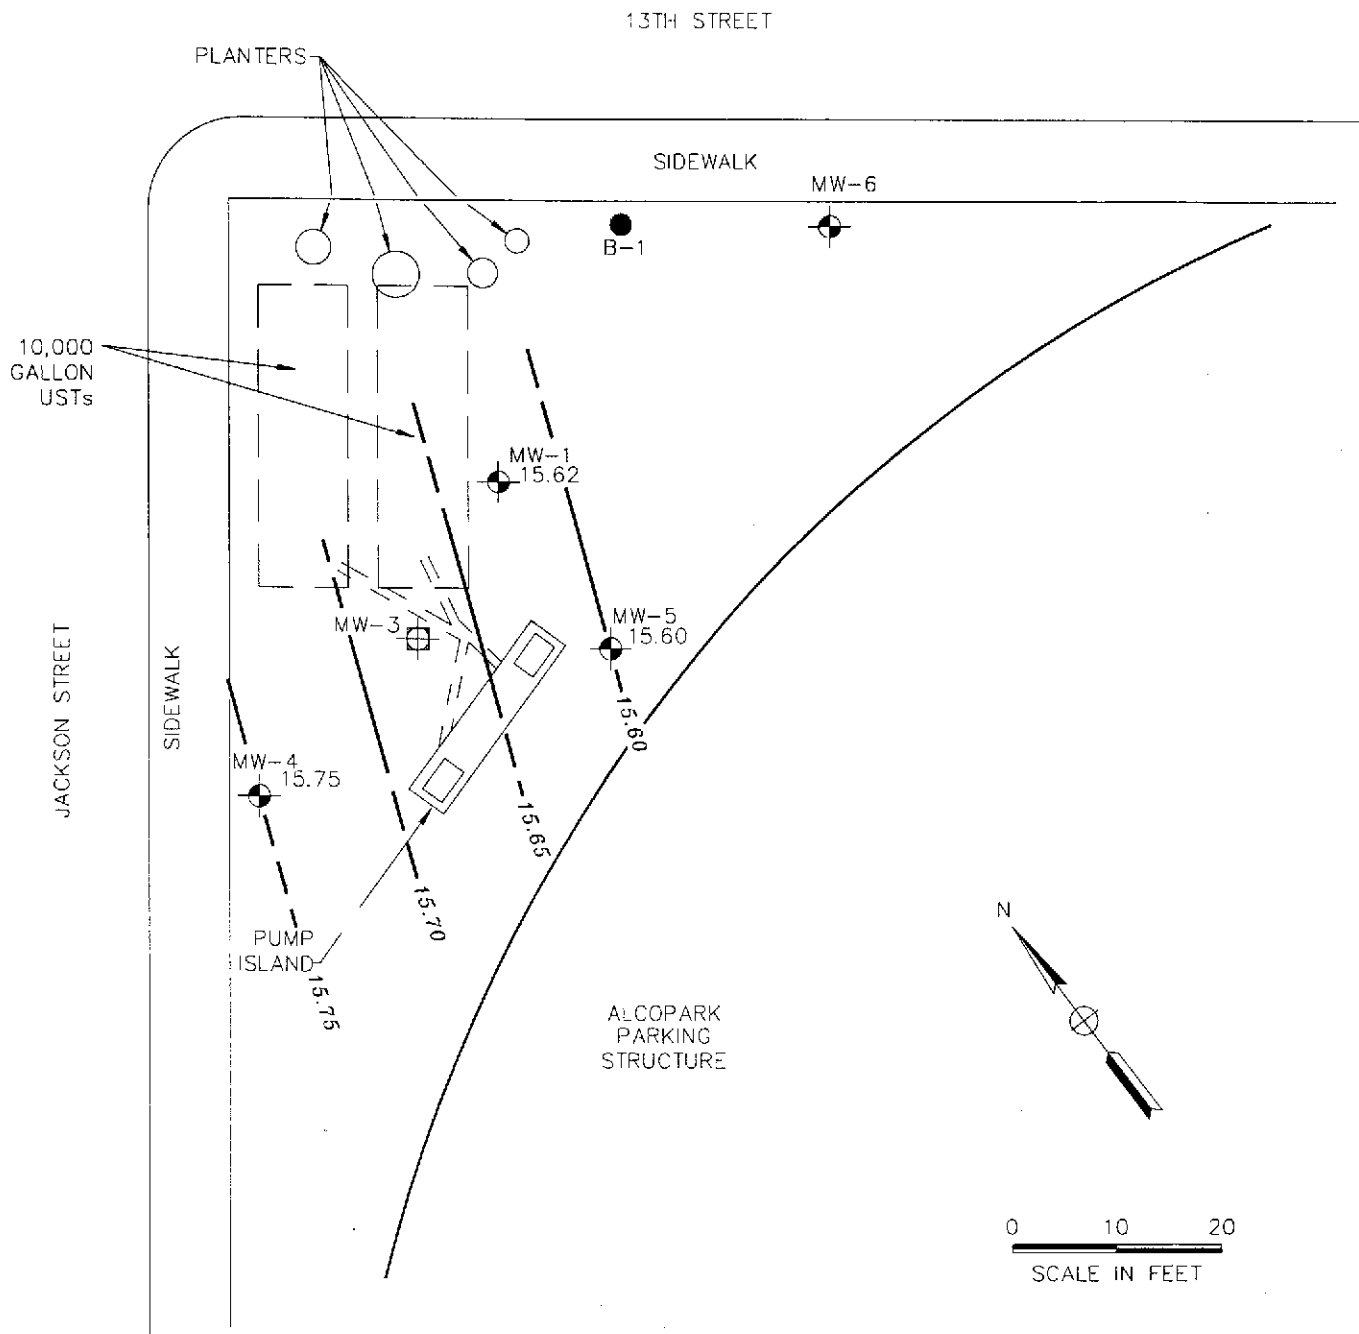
13TH STREET

PLANTERS

SIDEWALK

MW-6

B-1

10,000 GALLON USTs

MW-1
15.62

MW-3

MW-5
15.60

15.60

SIDEWALK

JACKSON STREET

MW-4
15.75

15.65

15.70

PUMP ISLAND

15.75

N

ALCOPARK PARKING STRUCTURE

0 10 20
SCALE IN FEET